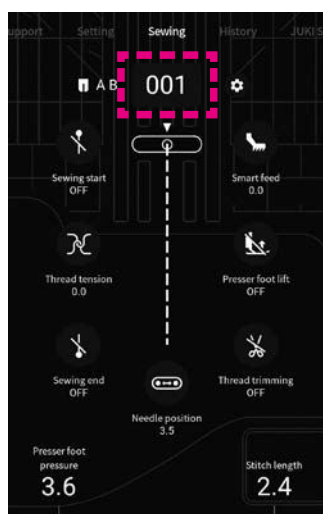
upport Setting Sewing History JUKI S

A B 001

Sewing start
OFF

Smart feed
0.0

Thread tension
0.0

Presser foot lift
OFF

Sewing end
OFF

Thread trimming
OFF

Needle position
3.5

Presser foot pressure
3.6

Stitch length
2.4